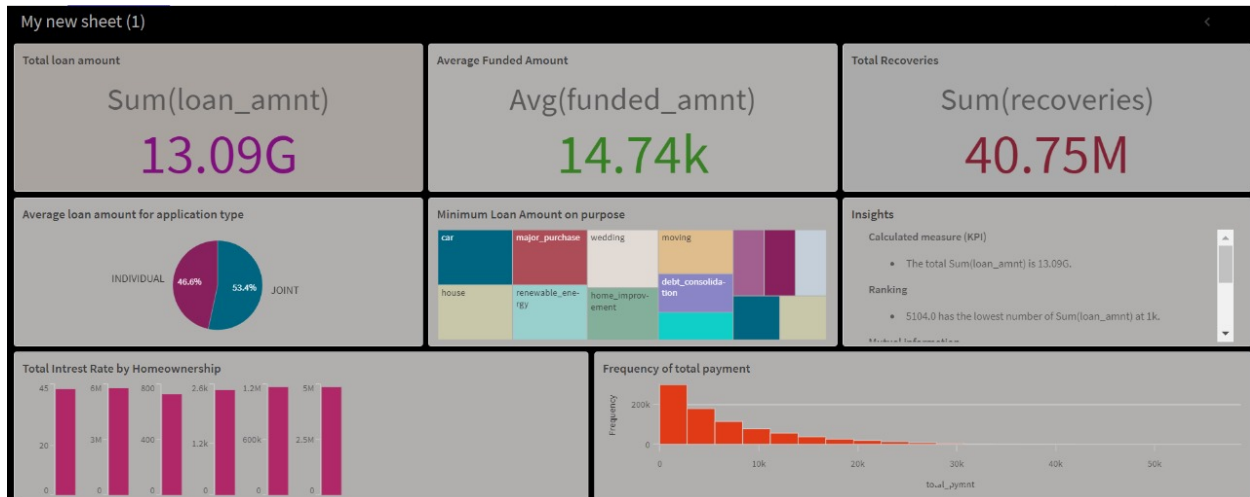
My new sheet (1)

Total loan amount

Sum(loan_amnt)

13.09G

Average Funded Amount

Avg(funded_amnt)

14.74k

Total Recoveries

Sum(recoveries)

40.75M

Average loan amount for application type

INDIVIDUAL 46.6% 53.4% JOINT

Minimum Loan Amount on purpose

car major_purchase wedding moving debt_consolidation house renewable_energy home_improvement

Insights

Calculated measure (KPI)

• The total Sum(loan_amnt) is 13.09G.

Ranking

• 5104.0 has the lowest number of Sum(loan_amnt) at 1k.

Mutual Information

Total Intrest Rate by Homeownership

45 20 0 | 6M 3M 0 | 800 400 0 | 2.6k 1.2k 0 | 1.2M 600k 0 | 5M 2.5M 0

Frequency of total payment

Frequency

200k

0

0 10k 20k 30k 40k 50k

total_pymnt